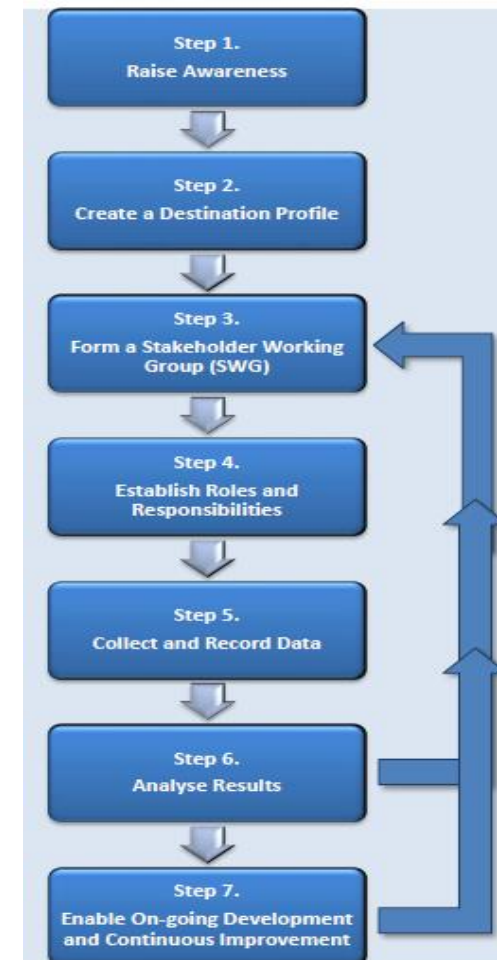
Step 1.
Raise Awareness

Step 2.
Create a Destination Profile

Step 3.
Form a Stakeholder Working Group (SWG)

Step 4.
Establish Roles and Responsibilities

Step 5.
Collect and Record Data

Step 6.
Analyse Results

Step 7.
Enable On-going Development and Continuous Improvement